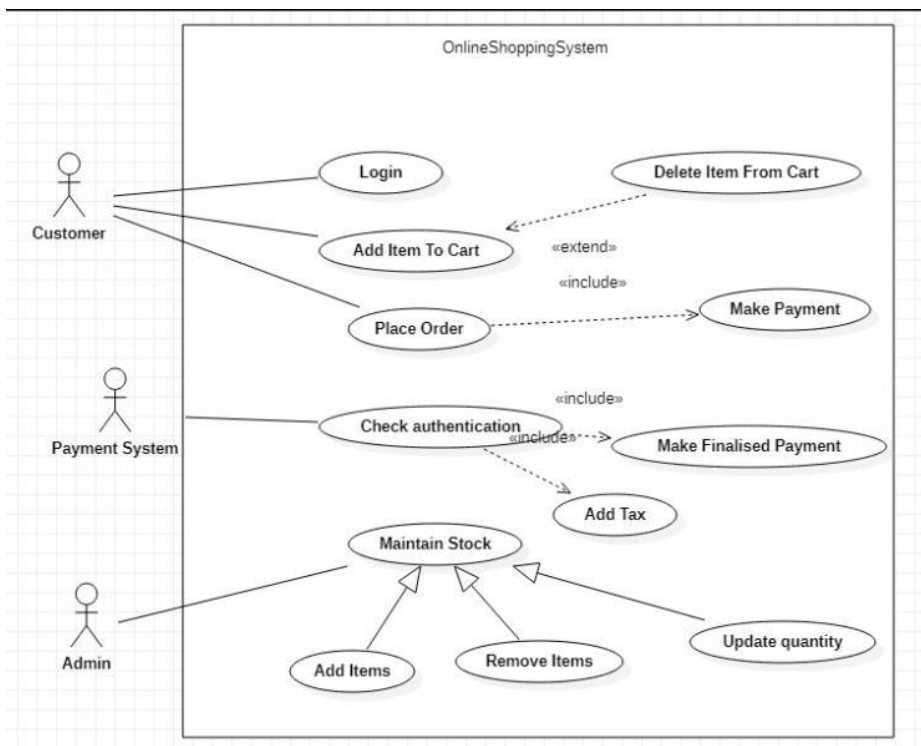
OnlineShoppingSystem

Customer

Login

Delete Item From Cart

Add Item To Cart

«extend»

«include»

Place Order

Make Payment

Payment System

«include»

Check authentication

«include»

Make Finalised Payment

Add Tax

Maintain Stock

Admin

Update quantity

Add Items

Remove Items